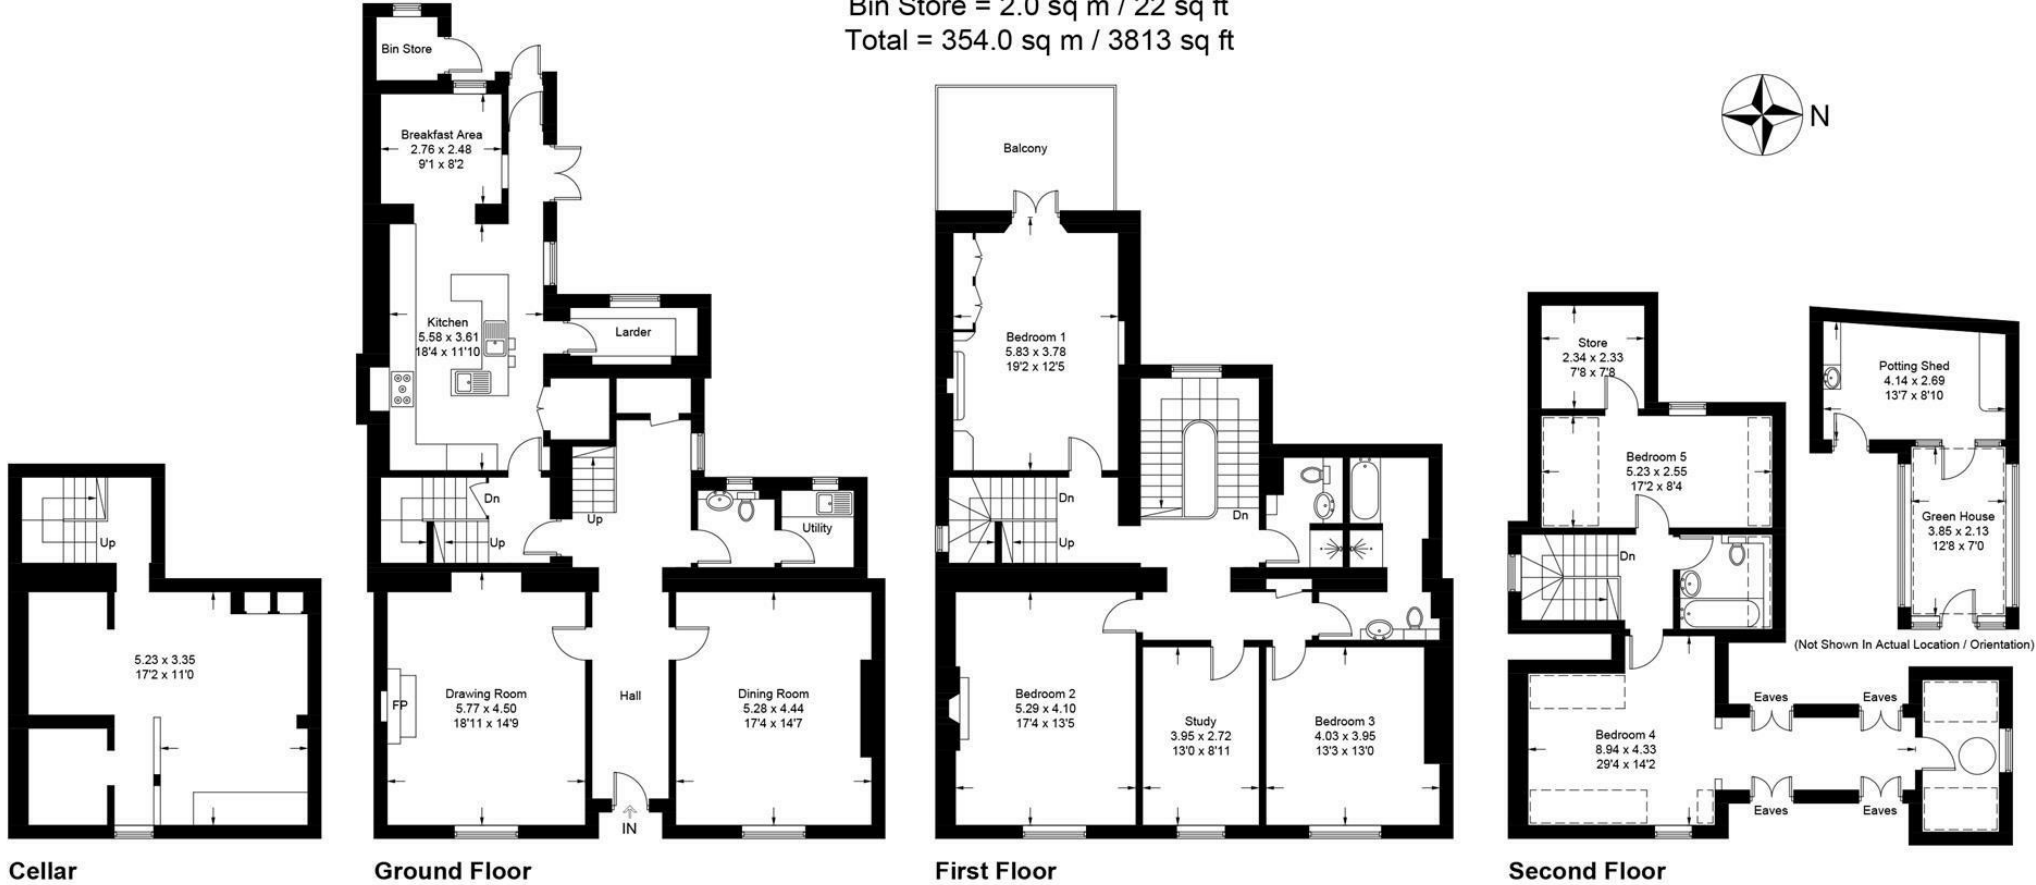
Bin Store = 2.0 sq m / 22 sq ft
Total = 354.0 sq m / 3813 sq ft

N

Bin Store

Breakfast Area
2.76 x 2.48
9'1 x 8'2

Kitchen
5.58 x 3.61
18'4 x 11'10

Larder

Dn

Up

Up

Utility

Drawing Room
5.77 x 4.50
18'11 x 14'9

FP

Hall

Dining Room
5.28 x 4.44
17'4 x 14'7

IN

Up

5.23 x 3.35
17'2 x 11'0

Balcony

Bedroom 1
5.83 x 3.78
19'2 x 12'5

Dn

Up

Dn

Bedroom 2
5.29 x 4.10
17'4 x 13'5

Study
3.95 x 2.72
13'0 x 8'11

Bedroom 3
4.03 x 3.95
13'3 x 13'0

Store
2.34 x 2.33
7'8 x 7'8

Bedroom 5
5.23 x 2.55
17'2 x 8'4

Dn

Bedroom 4
8.94 x 4.33
29'4 x 14'2

Eaves

Eaves

Eaves

Eaves

Potting Shed
4.14 x 2.69
13'7 x 8'10

Green House
3.85 x 2.13
12'8 x 7'0

(Not Shown In Actual Location / Orientation)

Cellar

Ground Floor

First Floor

Second Floor